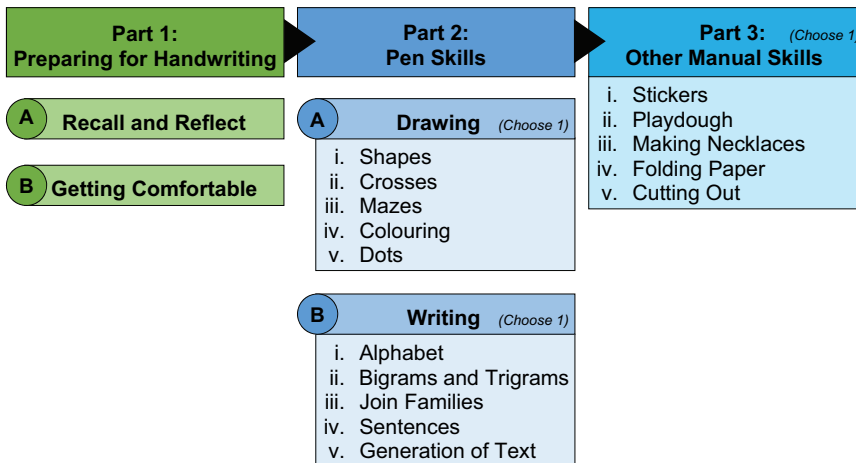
Part 1:
Preparing for Handwriting

A Recall and Reflect

B Getting Comfortable

Part 2:
Pen Skills

A Drawing (Choose 1)

i. Shapes
ii. Crosses
iii. Mazes
iv. Colouring
v. Dots

B Writing (Choose 1)

i. Alphabet
ii. Bigrams and Trigrams
iii. Join Families
iv. Sentences
v. Generation of Text

Part 3: (Choose 1)
Other Manual Skills

i. Stickers
ii. Playdough
iii. Making Necklaces
iv. Folding Paper
v. Cutting Out